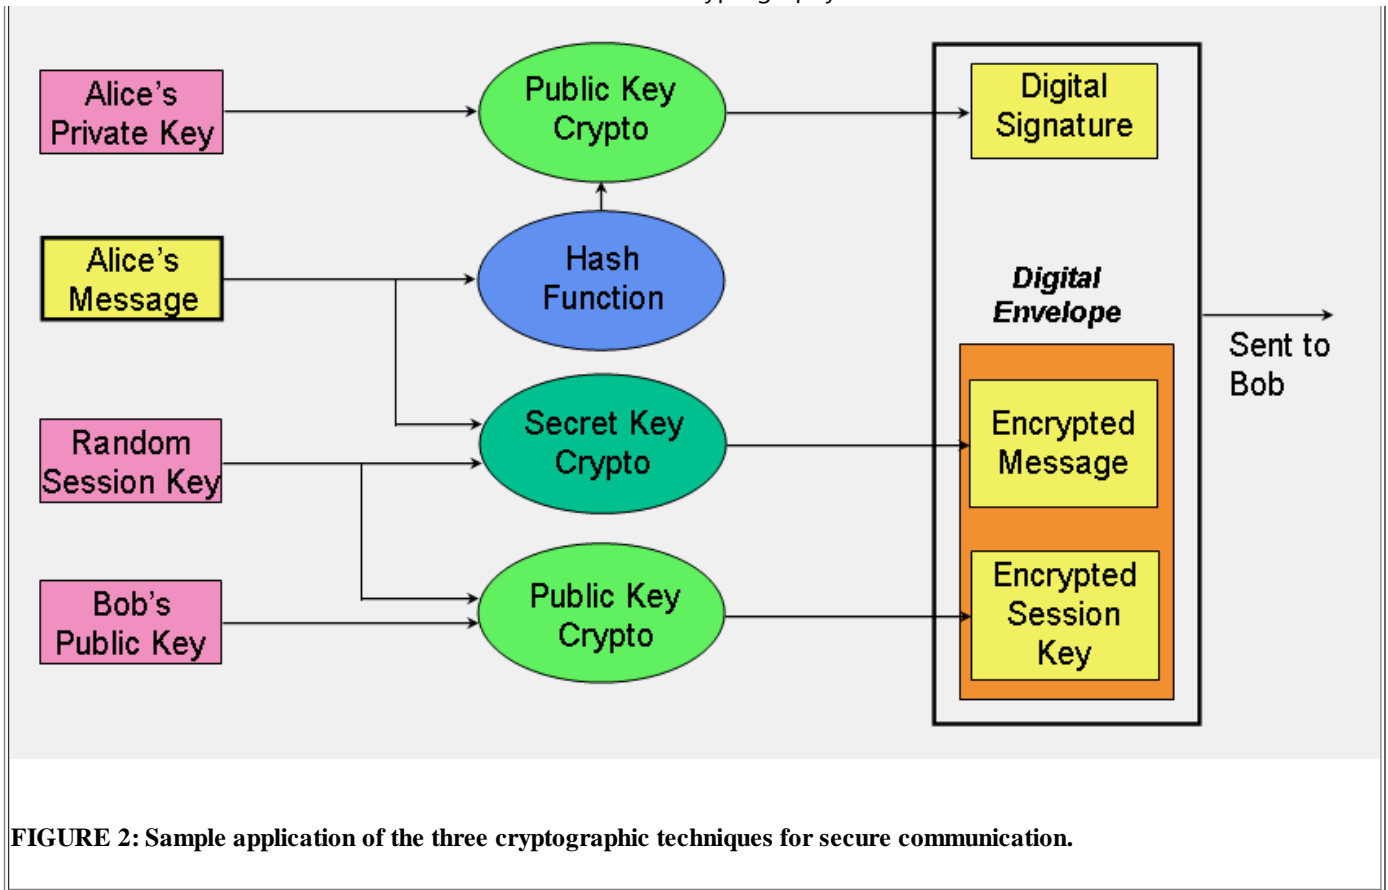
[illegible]

Alice's Private Key

Public Key Crypto

Digital Signature

Alice's Message

Hash Function

Digital Envelope

Sent to Bob

Random Session Key

Secret Key Crypto

Encrypted Message

Bob's Public Key

Public Key Crypto

Encrypted Session Key

FIGURE 2: Sample application of the three cryptographic techniques for secure communication.